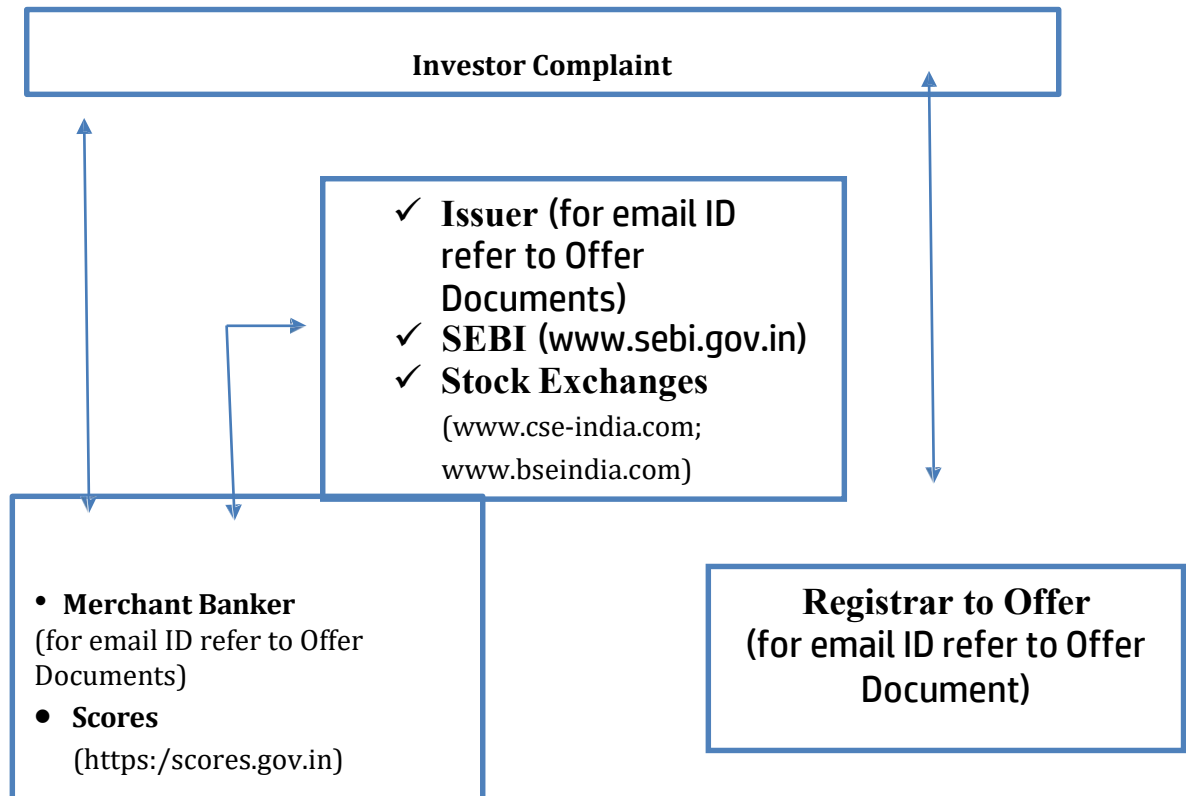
Investor Complaint

✓ Issuer (for email ID refer to Offer Documents)
✓ SEBI (www.sebi.gov.in)
✓ Stock Exchanges (www.cse-india.com; www.bseindia.com)

• Merchant Banker (for email ID refer to Offer Documents)
• Scores (https:/scores.gov.in)

Registrar to Offer
(for email ID refer to Offer Document)